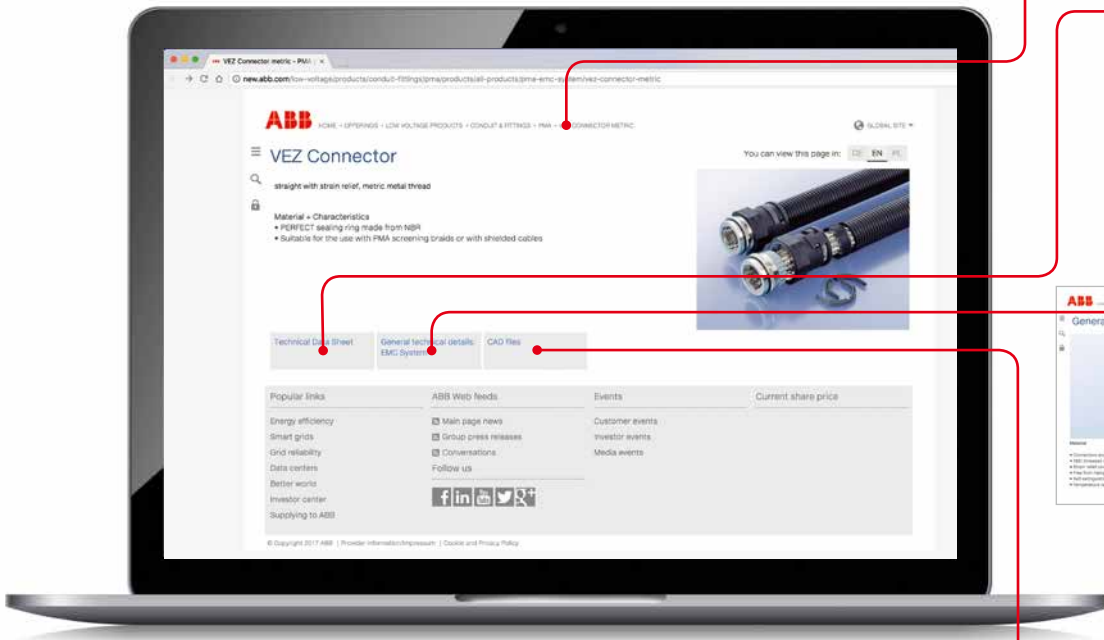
VEZ Connector metric - PMA

new.abb.com/low-voltage/products/conduit-fittings/pma/products/all-products/pma-emc-system/vez-connector-metric

ABB HOME › OFFERINGS › LOW VOLTAGE PRODUCTS › CONDUIT & FITTINGS › PMA › CONNECTOR METRIC

GLOBAL SITE

VEZ Connector

You can view this page in: DE EN PL

straight with strain relief, metric metal thread

Material + Characteristics
• PERFECT sealing ring made from NBR
• Suitable for the use with PMA screening braids or with shielded cables

Technical Data Sheet

General technical details EMC System

CAD files

Popular links
Energy efficiency
Smart grids
Grid reliability
Data centers
Better world
Investor center
Supplying to ABB

ABB Web feeds
Main page news
Group press releases
Conversations
Follow us

Events
Customer events
Investor events
Media events

Current share price

© Copyright 2017 ABB | Provider information/Impressum | Cookie and Privacy Policy

ABB
Genera